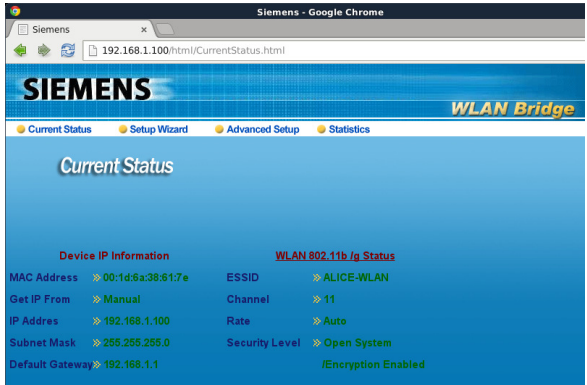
Siemens - Google Chrome

Siemens ×

192.168.1.100/html/CurrentStatus.html

SIEMENS

WLAN Bridge

Current Status   Setup Wizard   Advanced Setup   Statistics

Current Status

Device IP Information

MAC Address 00:1d:6a:38:61:7e
Get IP From Manual
IP Addres 192.168.1.100
Subnet Mask 255.255.255.0
Default Gateway 192.168.1.1

WLAN 802.11b /g Status

ESSID ALICE-WLAN
Channel 11
Rate Auto
Security Level Open System /Encryption Enabled